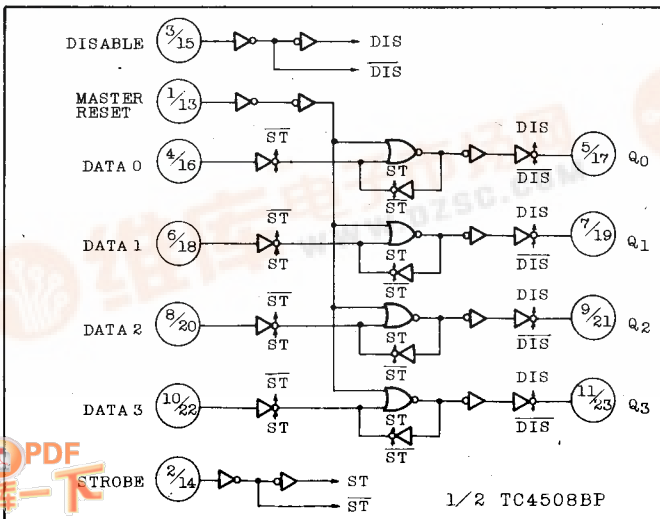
DISABLE $3/15$ DIS $\overline{DIS}$

MASTER RESET $1/13$

DATA 0 $4/16$ $\overline{ST}$ ST DIS $\overline{DIS}$ ST $\overline{ST}$ $5/17$ $Q_0$

DATA 1 $6/18$ $\overline{ST}$ ST DIS $\overline{DIS}$ ST $\overline{ST}$ $7/19$ $Q_1$

DATA 2 $8/20$ $\overline{ST}$ ST DIS $\overline{DIS}$ ST $\overline{ST}$ $9/21$ $Q_2$

DATA 3 $10/22$ $\overline{ST}$ ST DIS $\overline{DIS}$ ST $\overline{ST}$ $11/23$ $Q_3$

STROBE $2/14$ ST $\overline{ST}$

1/2 TC4508BP

www.pzsc.com

PDF